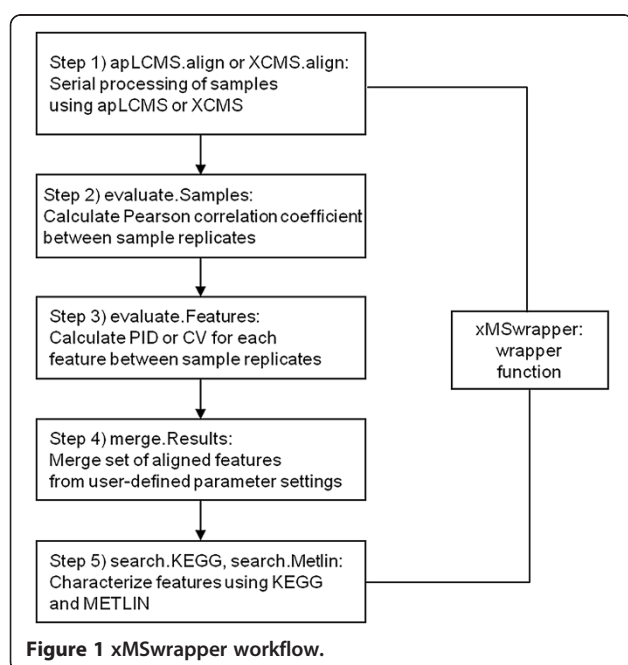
Step 1) apLCMS.align or XCMS.align: Serial processing of samples using apLCMS or XCMS

Step 2) evaluate.Samples: Calculate Pearson correlation coefficient between sample replicates

Step 3) evaluate.Features: Calculate PID or CV for each feature between sample replicates

Step 4) merge.Results: Merge set of aligned features from user-defined parameter settings

Step 5) search.KEGG, search.Metlin: Characterize features using KEGG and METLIN

xMSwrapper: wrapper function

Figure 1 xMSwrapper workflow.